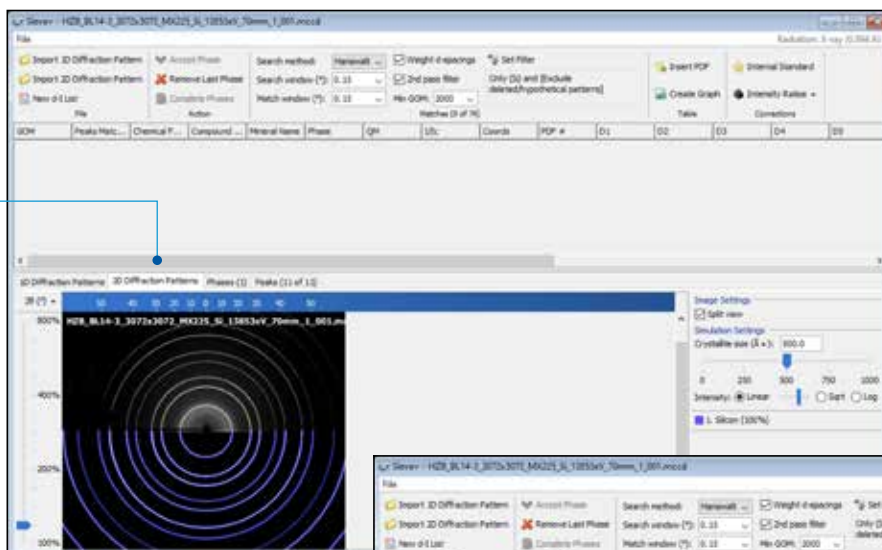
Sieve+ - HZB_BL14-3_3072x3072_MX225_Si_13853eV_70mm_1_001.mccd

File

Radiation: X-ray (0.894 Å)

Import 1D Diffraction Pattern
Import 2D Diffraction Pattern
New d-I List
File

Accept Phase
Remove Last Phase
Complete Phases
Action

Search method: Hanawalt
Search window (°): 0.15
Match window (°): 0.15
Weight d-spacings
2nd pass filter
Min GOM: 2000
Set Filter
Only (Si) and (Exclude deleted/hypothetical patterns)
Matches (0 of 78)

Insert PDF
Create Graph
Table

Internal Standard
Intensity Ratios
Corrections

| GOM | Peaks Matc... | Chemical F... | Compound ... | Mineral Name | Phase | QM | I/Ic | Coords | PDF # | D1 | D2 | D3 | D4 | D5 |
|---|---|---|---|---|---|---|---|---|---|---|---|---|---|---|

1D Diffraction Patterns | 2D Diffraction Patterns | Phases (1) | Peaks (11 of 11)

2θ (°)

50 40 30 20 10 0 10 20 30 40 50

800%
HZB_BL14-3_3072x3072_MX225_Si_13853eV_70mm_1_001.m

400%

200%

100%

Image Settings
Split view
Simulation Settings
Crystallite size (Å +): 500.0
0 250 500 750 1000
Intensity: Linear Sqrt Log
1. Silicon (100%)

Sieve+ - HZB_BL14-3_3072x3072_MX225_Si_13853eV_70mm_1_001.mccd

File

Import 1D Diffraction Pattern
Import 2D Diffraction Pattern
New d-I List

Accept Phase
Remove Last Phase
Complete Phases

Search method: Hanawalt
Search window (°): 0.15
Match window (°): 0.15
Weight d-spacings
2nd pass filter
Min GOM: 2000
Set
Only
delete